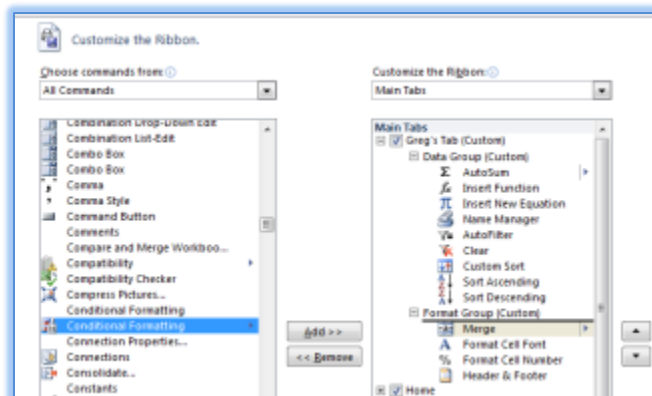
Customize the Ribbon.

Choose commands from:

All Commands

Combination Drop-Down Edit
Combination List-Edit
Combo Box
Combo Box
Comma
Comma Style
Command Button
Comments
Compare and Merge Workboo...
Compatibility
Compatibility Checker
Compress Pictures...
Conditional Formatting
Conditional Formatting
Connection Properties...
Connections
Consolidate...
Constants

Add >>
<< Remove

Customize the Ribbon:

Main Tabs

Main Tabs
Greg's Tab (Custom)
Data Group (Custom)
AutoSum
Insert Function
Insert New Equation
Name Manager
AutoFilter
Clear
Custom Sort
Sort Ascending
Sort Descending
Format Group (Custom)
Merge
Format Cell Font
Format Cell Number
Header & Footer
Home